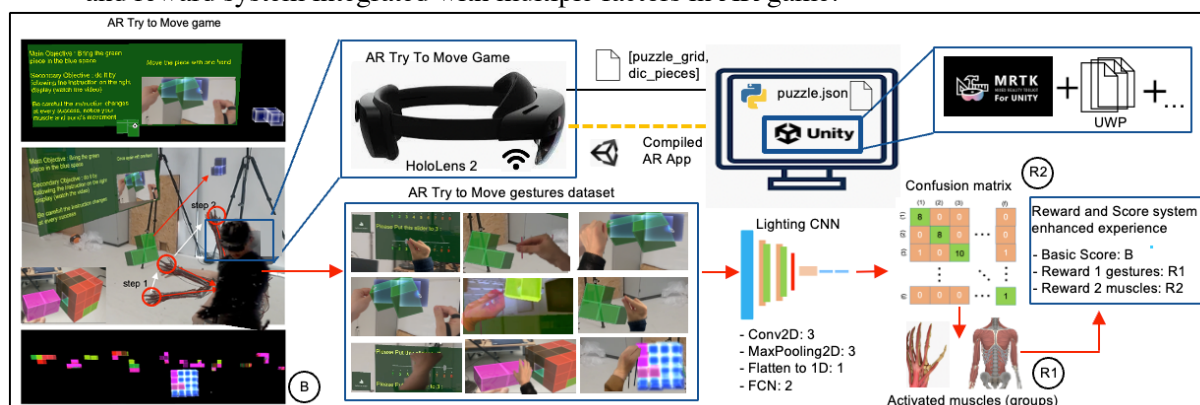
and reward system integrated with multiple factors in AR game.

AR Try to Move game

Main Objective : Bring the green piece in the blue score

Move the piece with one hand

Secondary Objective : do it by following the instruction on the right display (watch the video)

Be careful the instruction changes at every success, notice your muscle and joint's movement

Main Objective : Bring the green piece in the blue score

Secondary Objective : do it by following the instruction on the right display (watch the video)

Be careful the instruction changes at every success

step 2

step 1

B

AR Try To Move Game

HoloLens 2

[puzzle_grid, dic_pieces]

puzzle.json

Unity

Compiled AR App

MRTK MIXED REALITY TOOLKIT For UNITY

+

+...

UWP

AR Try to Move gestures dataset

Please Put this slider to 3

Please Put this slider to 3

Lighting CNN

- Conv2D: 3
- MaxPooling2D: 3
- Flatten to 1D: 1
- FCN: 2

Confusion matrix

R2

| | (1) | (2) | (3) | | (l) |
|---|---|---|---|---|---|
| (1) | 8 | 0 | 0 | ... | 0 |
| (2) | 0 | 8 | 0 | ... | 0 |
| (3) | 1 | 0 | 10 | ... | 0 |
| | ⋮ | | ⋮ | ⋱ | ⋮ |
| (l) | 0 | 0 | 0 | ... | 1 |

Reward and Score system enhanced experience

- Basic Score: B
- Reward 1 gestures: R1
- Reward 2 muscles: R2

R1

Activated muscles (groups)